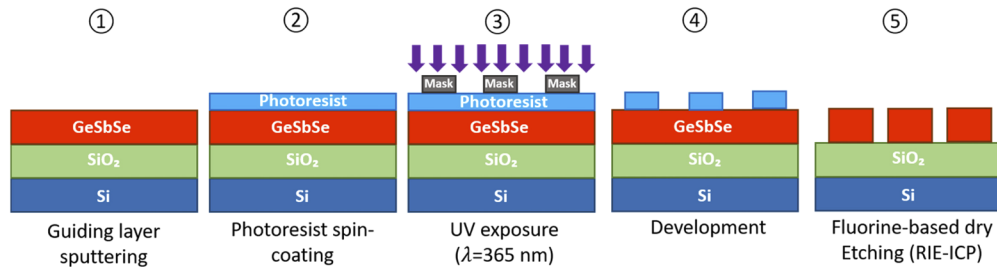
①

GeSbSe
$SiO_2$
Si
Guiding layer sputtering

②

Photoresist
GeSbSe
$SiO_2$
Si
Photoresist spin-coating

③

Mask
Mask
Mask
Photoresist
GeSbSe
$SiO_2$
Si
UV exposure ($\lambda$=365 nm)

④

GeSbSe
$SiO_2$
Si
Development

⑤

$SiO_2$
Si
Fluorine-based dry Etching (RIE-ICP)